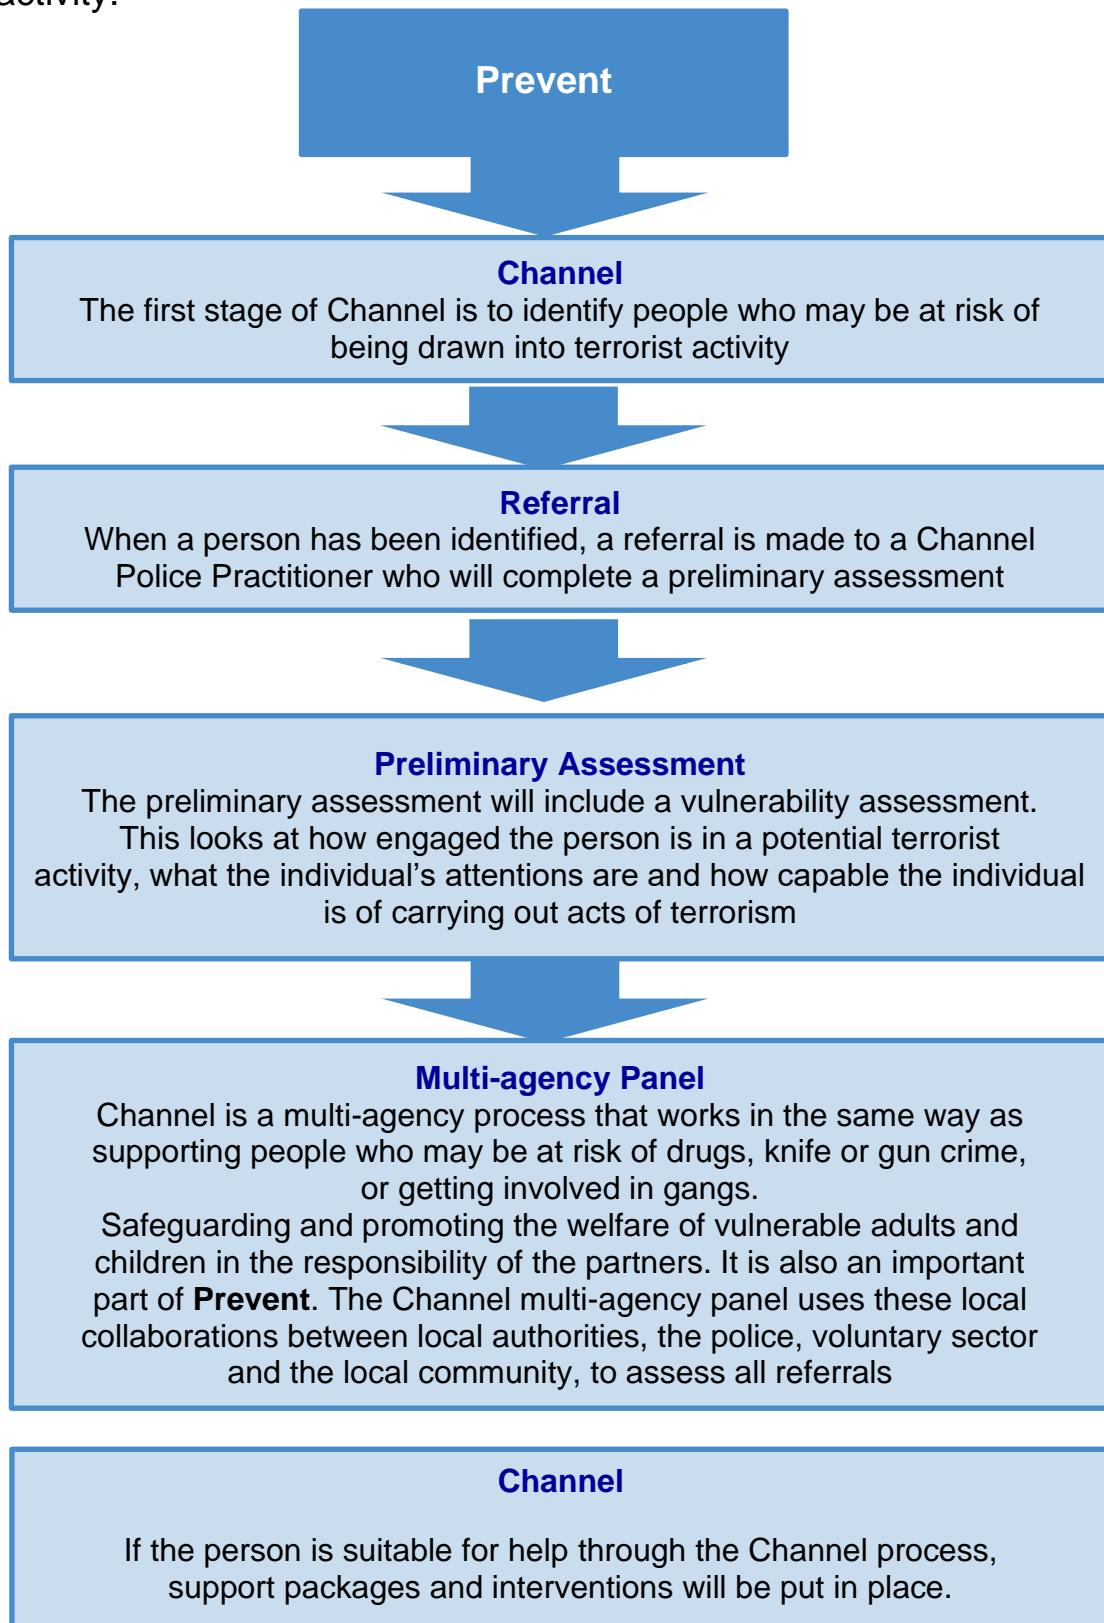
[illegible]

Prevent

Channel
The first stage of Channel is to identify people who may be at risk of being drawn into terrorist activity

Referral
When a person has been identified, a referral is made to a Channel Police Practitioner who will complete a preliminary assessment

Preliminary Assessment
The preliminary assessment will include a vulnerability assessment. This looks at how engaged the person is in a potential terrorist activity, what the individual's attentions are and how capable the individual is of carrying out acts of terrorism

Multi-agency Panel
Channel is a multi-agency process that works in the same way as supporting people who may be at risk of drugs, knife or gun crime, or getting involved in gangs.
Safeguarding and promoting the welfare of vulnerable adults and children in the responsibility of the partners. It is also an important part of **Prevent**. The Channel multi-agency panel uses these local collaborations between local authorities, the police, voluntary sector and the local community, to assess all referrals

Channel

If the person is suitable for help through the Channel process, support packages and interventions will be put in place.